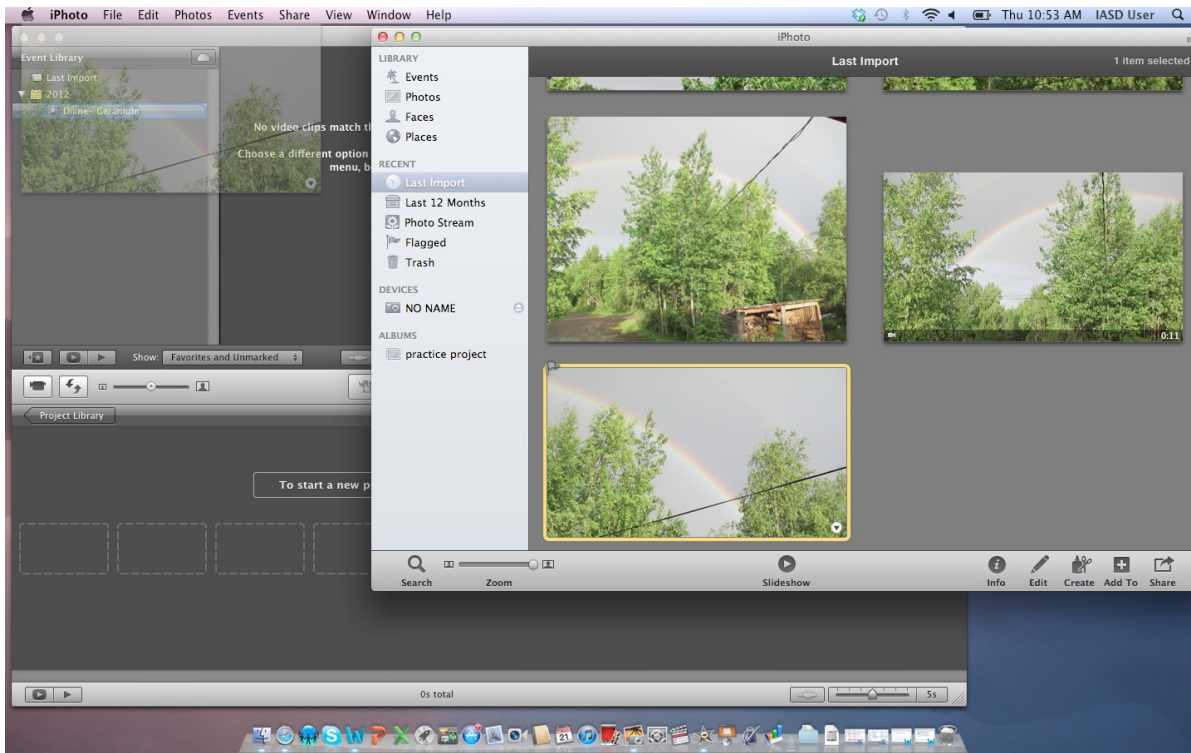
iPhoto File Edit Photos Events Share View Window Help
Thu 10:53 AM IASD User

Event Library
Last Import
2012
Dione - Geranium

No video clips match th
Choose a different option
menu, b

Show: Favorites and Unmarked

Project Library

To start a new p

0s total
5s

iPhoto
LIBRARY
Events
Photos
Faces
Places
RECENT
Last Import
Last 12 Months
Photo Stream
Flagged
Trash
DEVICES
NO NAME
ALBUMS
practice project

Last Import
1 item selected

0:11

Search
Zoom
Slideshow
Info
Edit
Create
Add To
Share